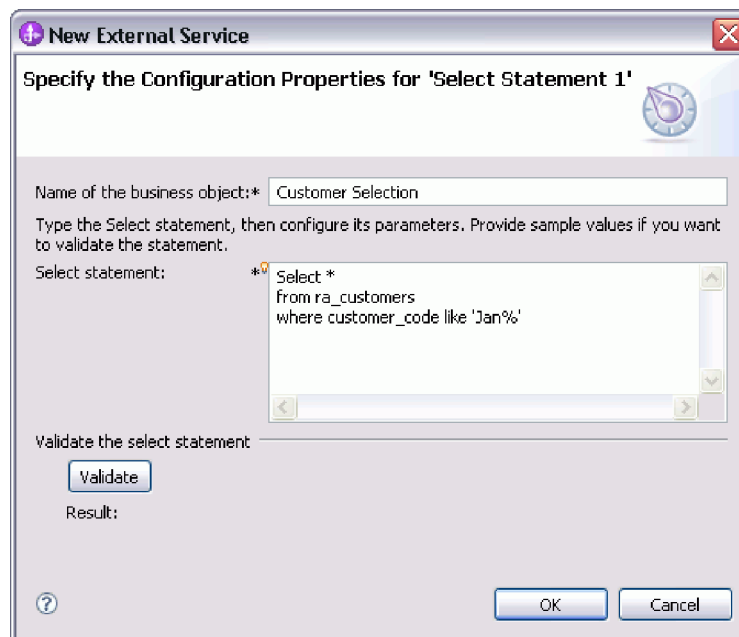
New External Service

Specify the Configuration Properties for 'Select Statement 1'

Name of the business object:* Customer Selection

Type the Select statement, then configure its parameters. Provide sample values if you want to validate the statement.

Select statement: *

Select *
from ra_customers
where customer_code like 'Jan%'

Validate the select statement

Validate

Result:

?

OK

Cancel